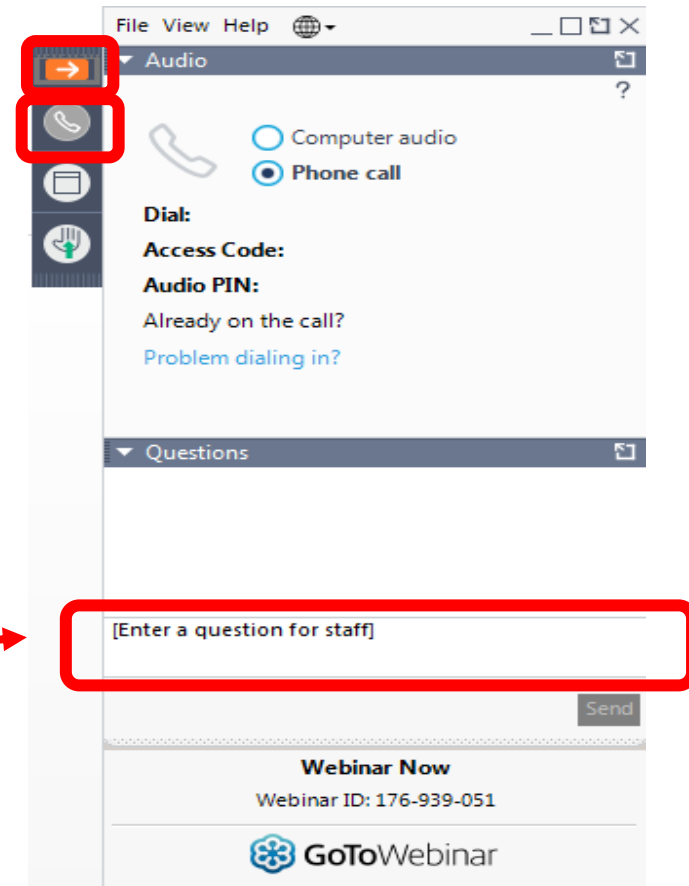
File View Help

Audio

?

Computer audio

Phone call

Dial:

Access Code:

Audio PIN:

Already on the call?

Problem dialing in?

Questions

[Enter a question for staff]

Send

Webinar Now

Webinar ID: 176-939-051

GoToWebinar